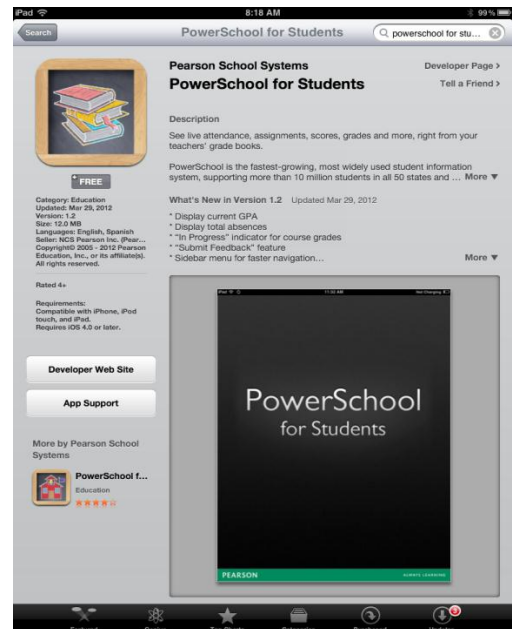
iPad
8:18 AM
99 %

Search
PowerSchool for Students
powerschool for stu...

Pearson School Systems
Developer Page >
PowerSchool for Students
Tell a Friend >

FREE

Category: Education
Updated: Mar 29, 2012
Version: 1.2
Size: 12.0 MB
Languages: English, Spanish
Seller: NCS Pearson Inc. (Pear...
Copyright© 2005 - 2012 Pearson Education, Inc., or its affiliate(s). All rights reserved.

Rated 4+

Requirements: Compatible with iPhone, iPod touch, and iPad. Requires iOS 4.0 or later.

Developer Web Site

App Support

More by Pearson School Systems

PowerSchool f...
Education

Description

See live attendance, assignments, scores, grades and more, right from your teachers' grade books.

PowerSchool is the fastest-growing, most widely used student information system, supporting more than 10 million students in all 50 states and ... More ▼

What's New in Version 1.2 Updated Mar 29, 2012

* Display current GPA
* Display total absences
* "In Progress" indicator for course grades
* "Submit Feedback" feature
* Sidebar menu for faster navigation...
More ▼

iPad
11:30 AM
Not Charging

PowerSchool
for Students

PEARSON
ALWAYS LEARNING

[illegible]
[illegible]
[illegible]
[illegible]
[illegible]
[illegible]
2